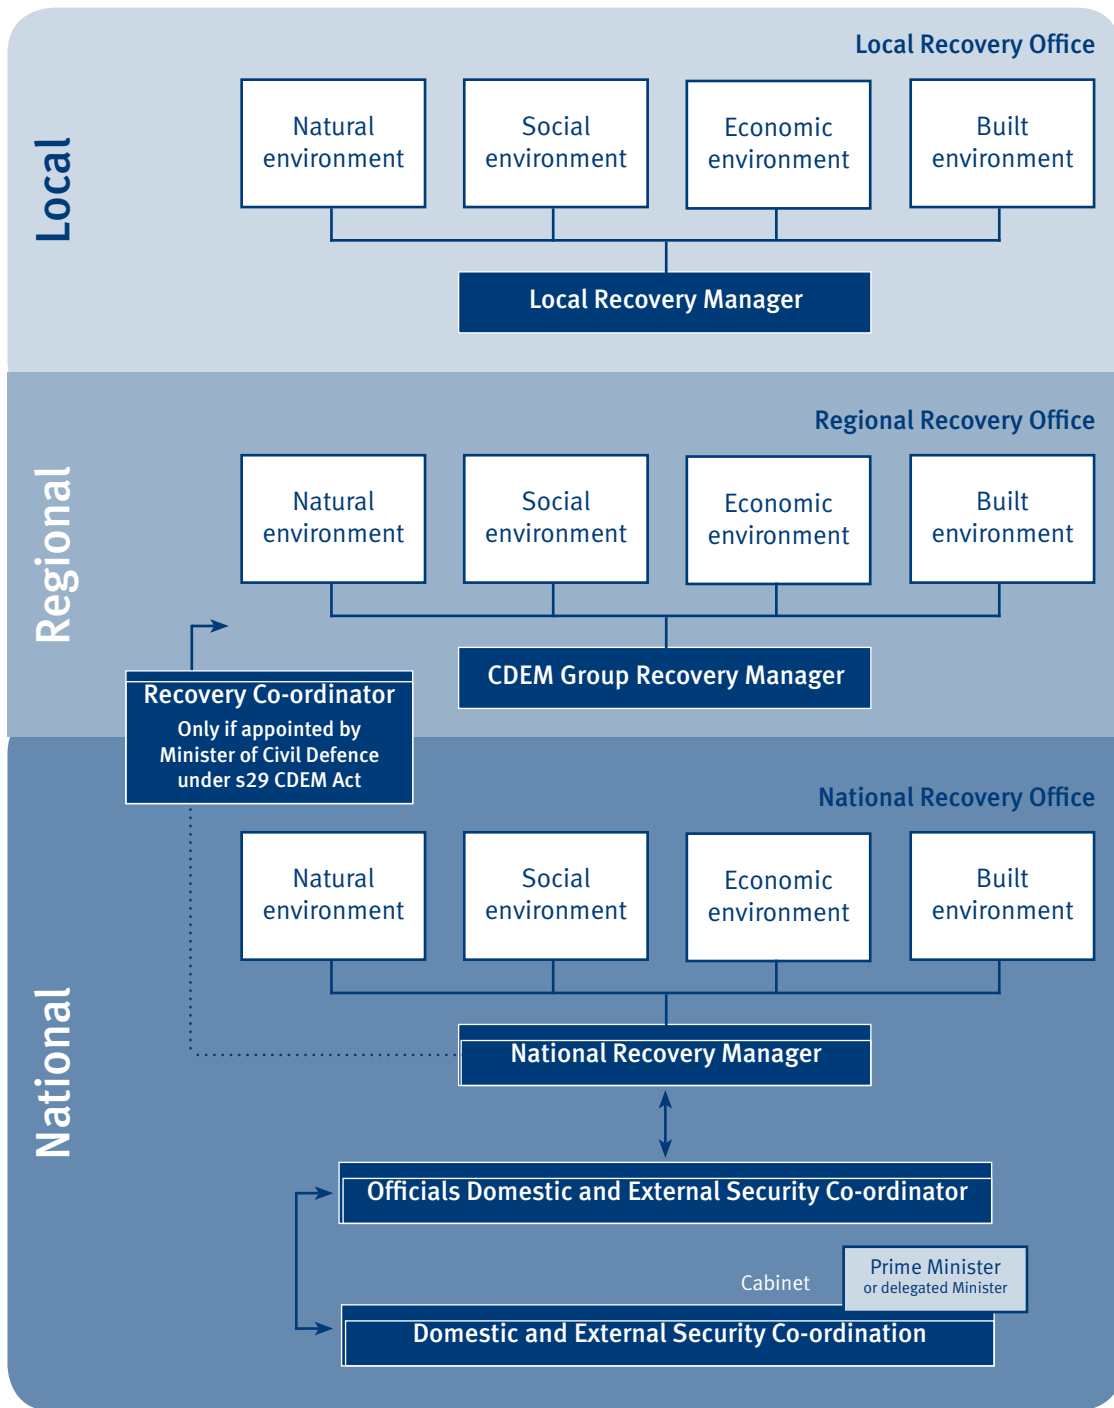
Local

Local Recovery Office

Natural environment

Social environment

Economic environment

Built environment

Local Recovery Manager

Regional

Regional Recovery Office

Natural environment

Social environment

Economic environment

Built environment

CDEM Group Recovery Manager

Recovery Co-ordinator
Only if appointed by Minister of Civil Defence under s29 CDEM Act

National

National Recovery Office

Natural environment

Social environment

Economic environment

Built environment

National Recovery Manager

Officials Domestic and External Security Co-ordinator

Cabinet

Prime Minister
or delegated Minister

Domestic and External Security Co-ordination